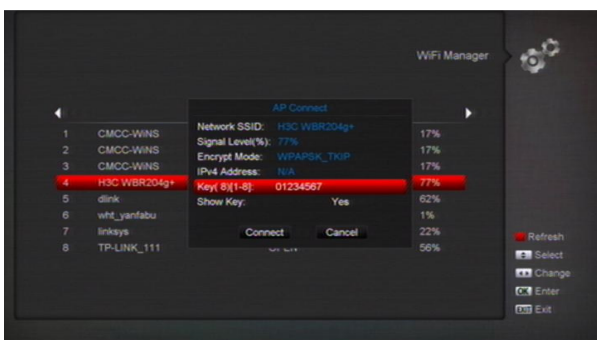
WiFi Manager

AP Connect

Network SSID: H3C WBR204g+
Signal Level(%): 77%
Encrypt Mode: WPAPSK_TKIP
IPv4 Address: N/A
Key( 8)[1-8]: 01234567
Show Key: Yes

Connect Cancel

| | | | |
|---|---|---|---|
| 1 | CMCC-WiNS | | 17% |
| 2 | CMCC-WiNS | | 17% |
| 3 | CMCC-WiNS | | 17% |
| 4 | H3C WBR204g+ | | 77% |
| 5 | dlink | | 62% |
| 6 | wht_yanfabu | | 1% |
| 7 | linksys | | 22% |
| 8 | TP-LINK_111 | OPEN | 56% |

Refresh
Select
Change
OK Enter
EXIT Exit